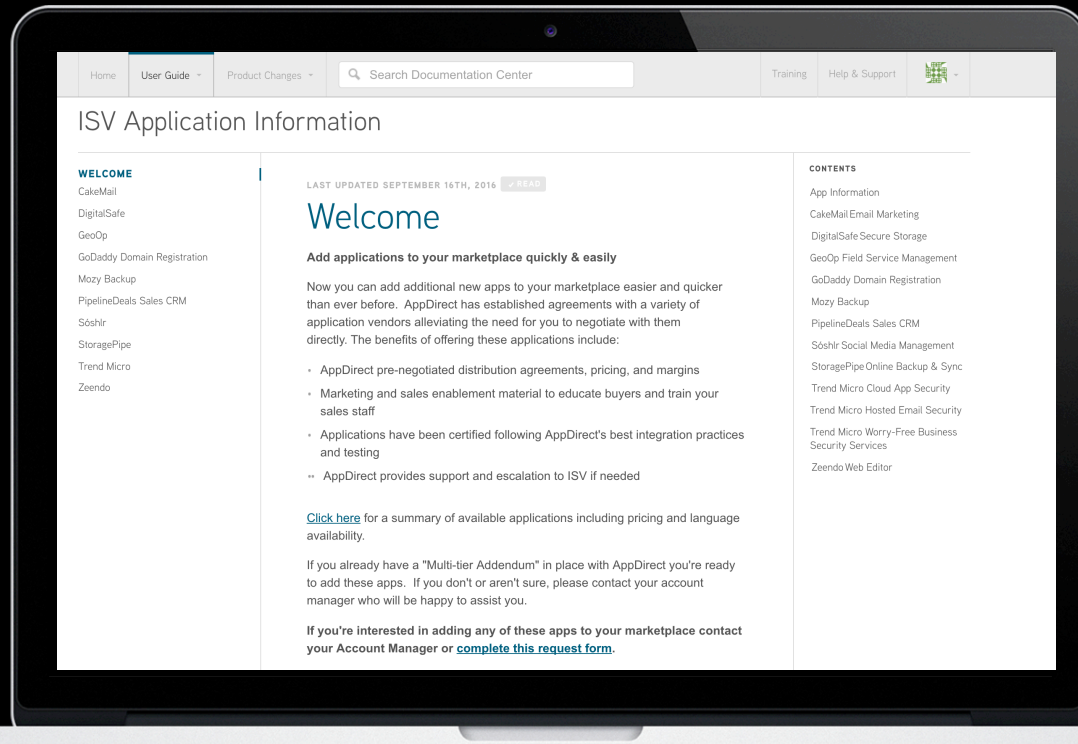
Home User Guide Product Changes Search Documentation Center Training Help & Support

ISV Application Information

WELCOME
CakeMail
DigitalSafe
GeoOp
GoDaddy Domain Registration
Mozy Backup
PipelineDeals Sales CRM
Sóshlr
StoragePipe
Trend Micro
Zeendo

LAST UPDATED SEPTEMBER 16TH, 2016 ✓ READ

Welcome

**Add applications to your marketplace quickly & easily**

Now you can add additional new apps to your marketplace easier and quicker than ever before. AppDirect has established agreements with a variety of application vendors alleviating the need for you to negotiate with them directly. The benefits of offering these applications include:

- AppDirect pre-negotiated distribution agreements, pricing, and margins
- Marketing and sales enablement material to educate buyers and train your sales staff
- Applications have been certified following AppDirect's best integration practices and testing
- AppDirect provides support and escalation to ISV if needed

Click here for a summary of available applications including pricing and language availability.

If you already have a "Multi-tier Addendum" in place with AppDirect you're ready to add these apps. If you don't or aren't sure, please contact your account manager who will be happy to assist you.

**If you're interested in adding any of these apps to your marketplace contact your Account Manager or complete this request form.**

CONTENTS
App Information
CakeMail Email Marketing
DigitalSafe Secure Storage
GeoOp Field Service Management
GoDaddy Domain Registration
Mozy Backup
PipelineDeals Sales CRM
Sóshlr Social Media Management
StoragePipe Online Backup & Sync
Trend Micro Cloud App Security
Trend Micro Hosted Email Security
Trend Micro Worry-Free Business Security Services
Zeendo Web Editor